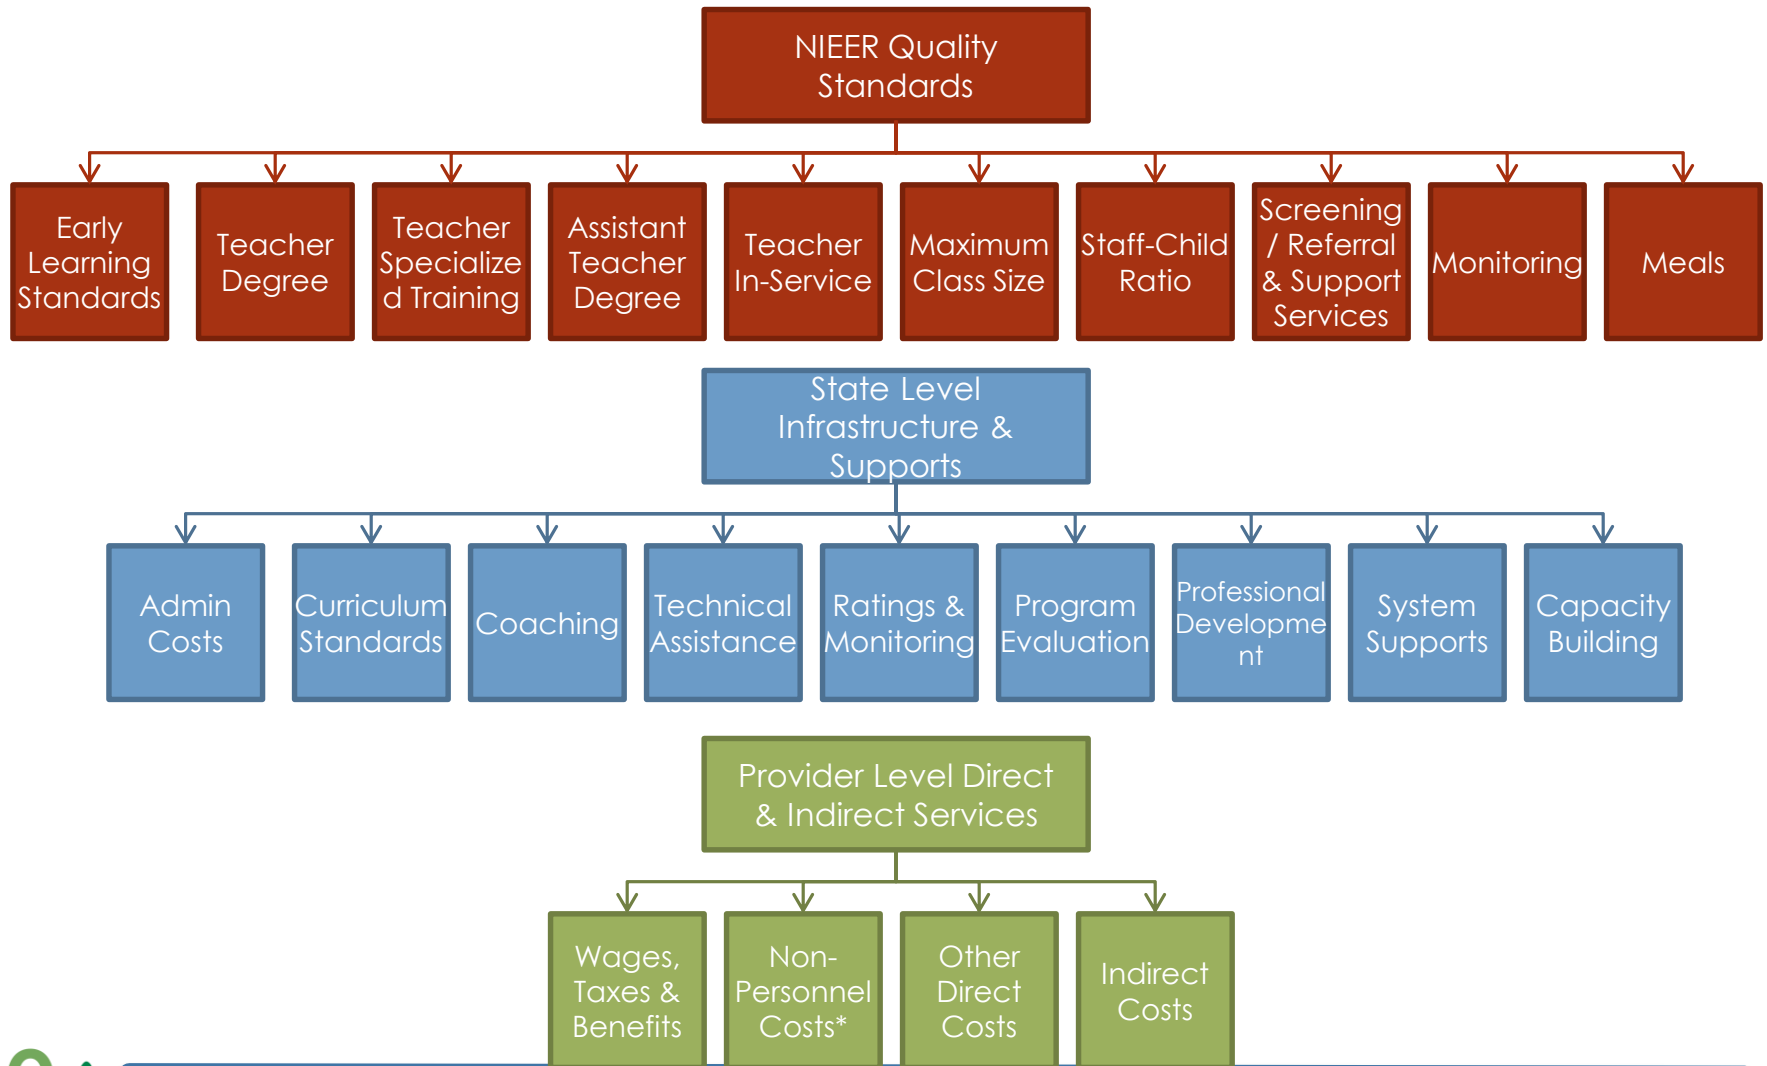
NIEER Quality Standards

Early Learning Standards

Teacher Degree

Teacher Specialized Training

Assistant Teacher Degree

Teacher In-Service

Maximum Class Size

Staff-Child Ratio

Screening / Referral & Support Services

Monitoring

Meals

State Level Infrastructure & Supports

Admin Costs

Curriculum Standards

Coaching

Technical Assistance

Ratings & Monitoring

Program Evaluation

Professional Development

System Supports

Capacity Building

Provider Level Direct & Indirect Services

Wages, Taxes & Benefits

Non-Personnel Costs*

Other Direct Costs

Indirect Costs